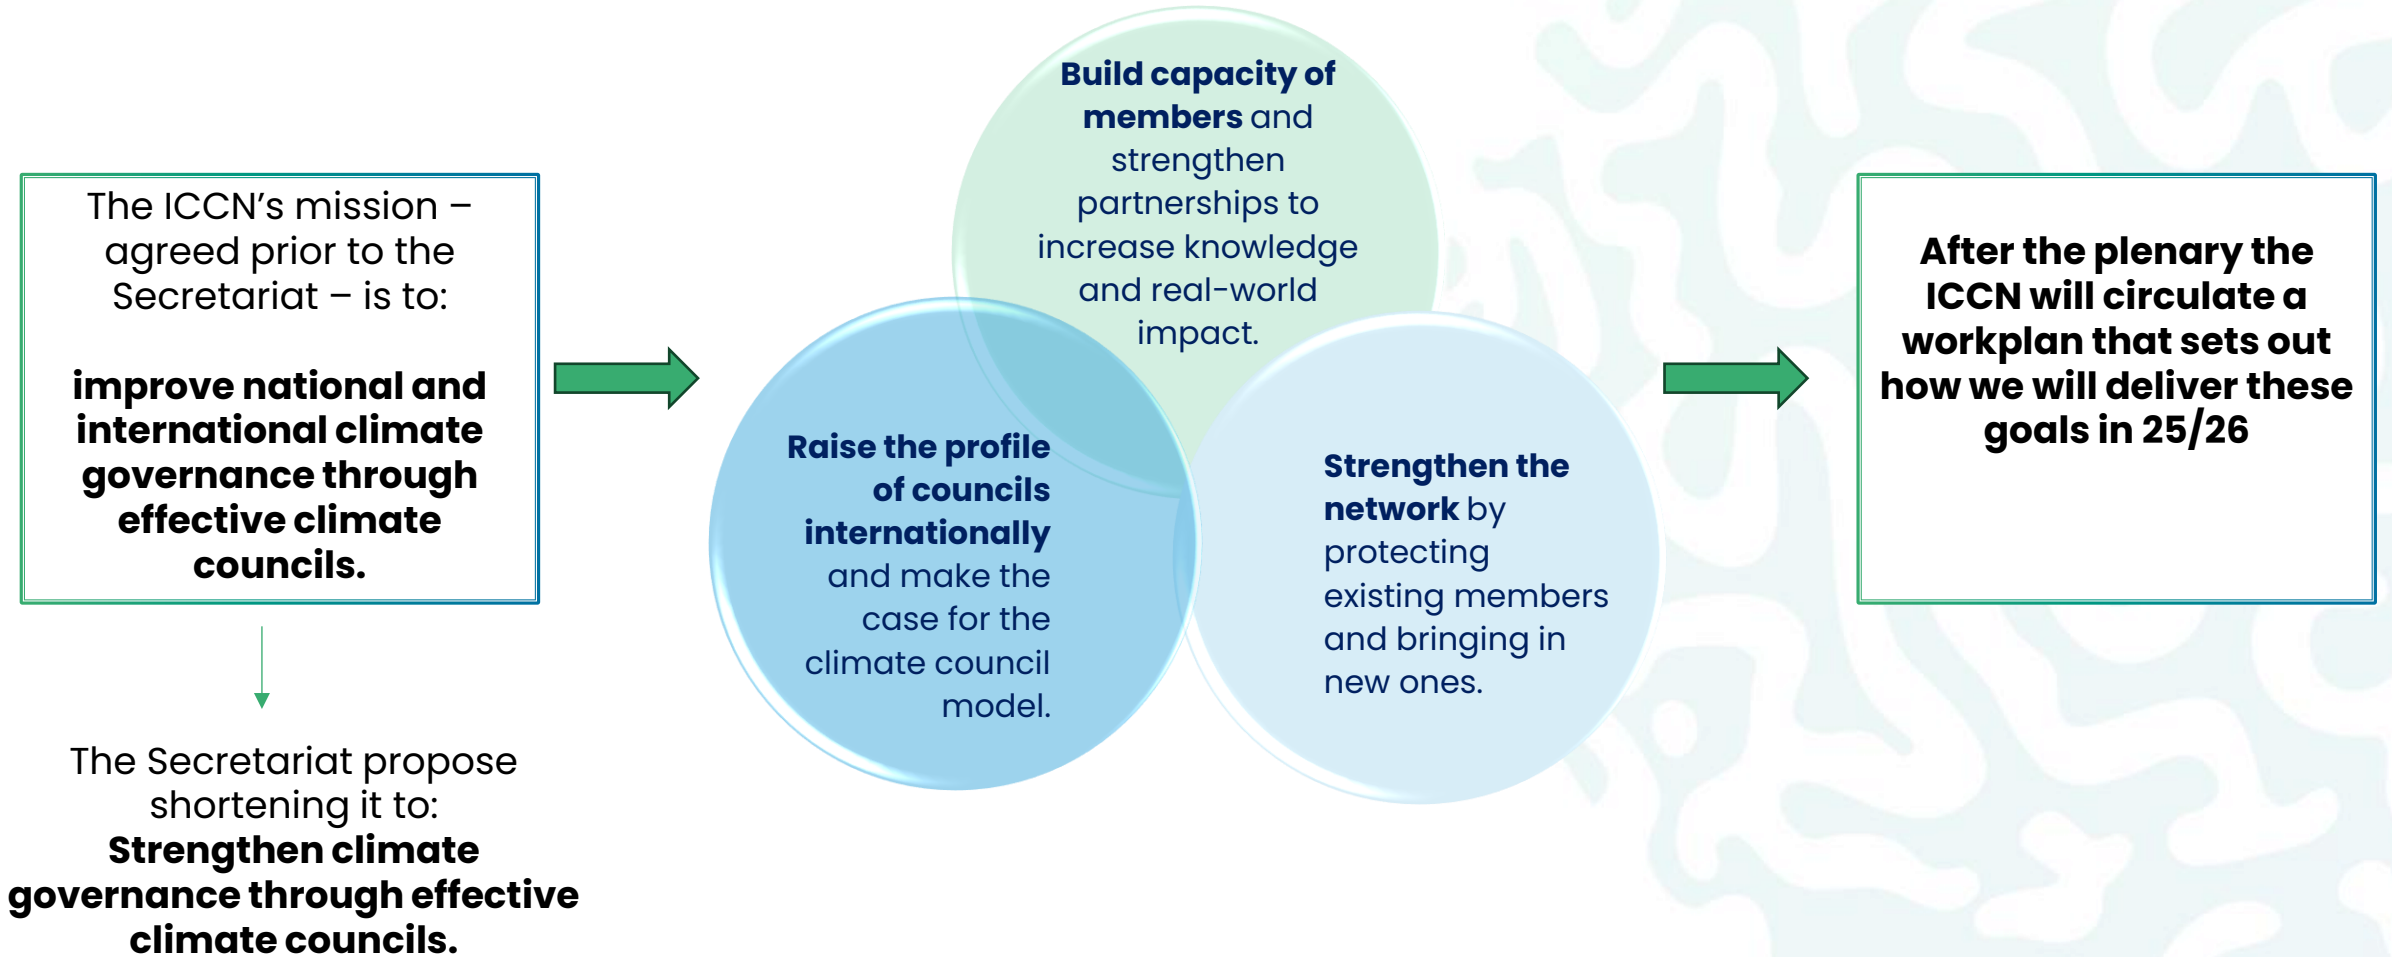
The ICCN's mission – agreed prior to the Secretariat – is to:

**improve national and international climate governance through effective climate councils.**

The Secretariat propose shortening it to:
**Strengthen climate governance through effective climate councils.**

**Build capacity of members** and strengthen partnerships to increase knowledge and real-world impact.

**Raise the profile of councils internationally** and make the case for the climate council model.

**Strengthen the network** by protecting existing members and bringing in new ones.

**After the plenary the ICCN will circulate a workplan that sets out how we will deliver these goals in 25/26**